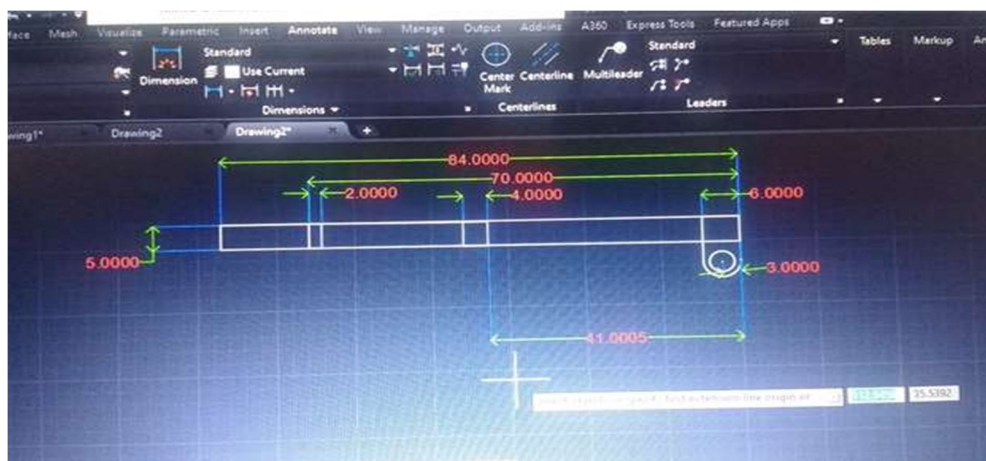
face Mesh Visualize Parametric Insert Annotate View Manage Output Add-ins A360 Express Tools Featured Apps

Dimension Standard Use Current Dimensions Center Mark Centerline Centerlines Multileader Standard Leaders Tables Markup

wing1* Drawing2 Drawing2* +

84.0000
70.0000
2.0000
4.0000
6.0000
5.0000
3.0000
41.0005

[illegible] first extension line origin or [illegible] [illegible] 35.5392